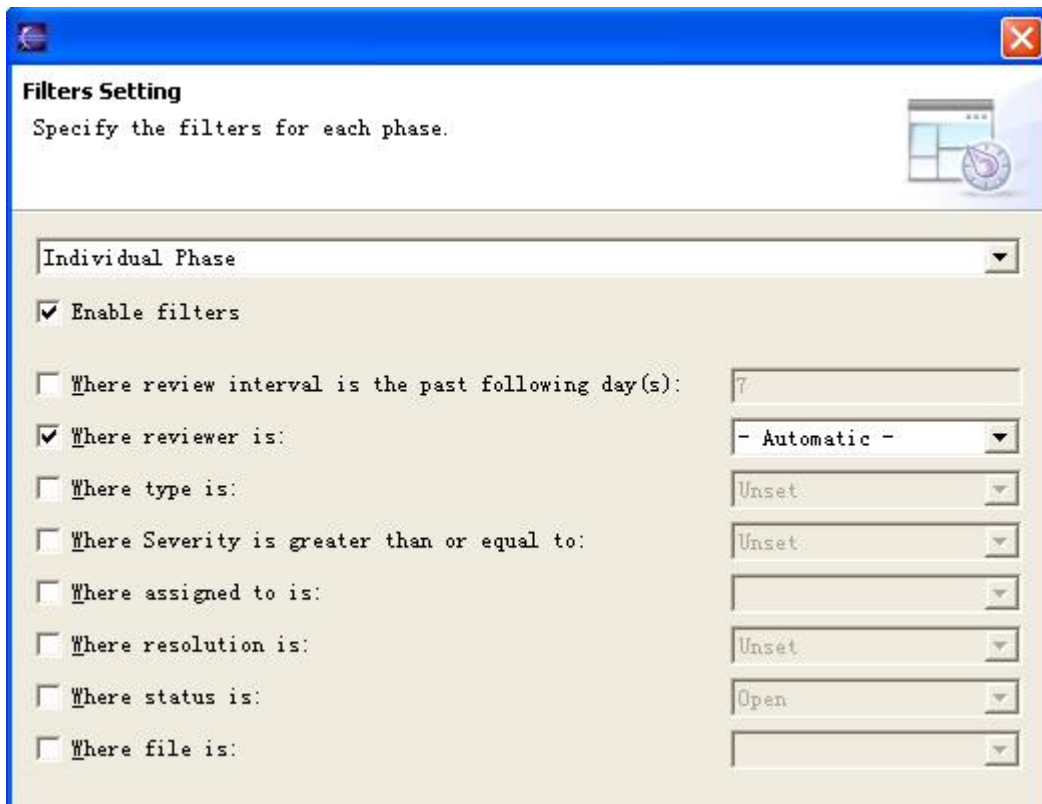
Filters Setting
Specify the filters for each phase.

Individual Phase

Enable filters

Where review interval is the past following day(s): 7

Where reviewer is: - Automatic -

Where type is: Unset

Where Severity is greater than or equal to: Unset

Where assigned to is:

Where resolution is: Unset

Where status is: Open

Where file is: